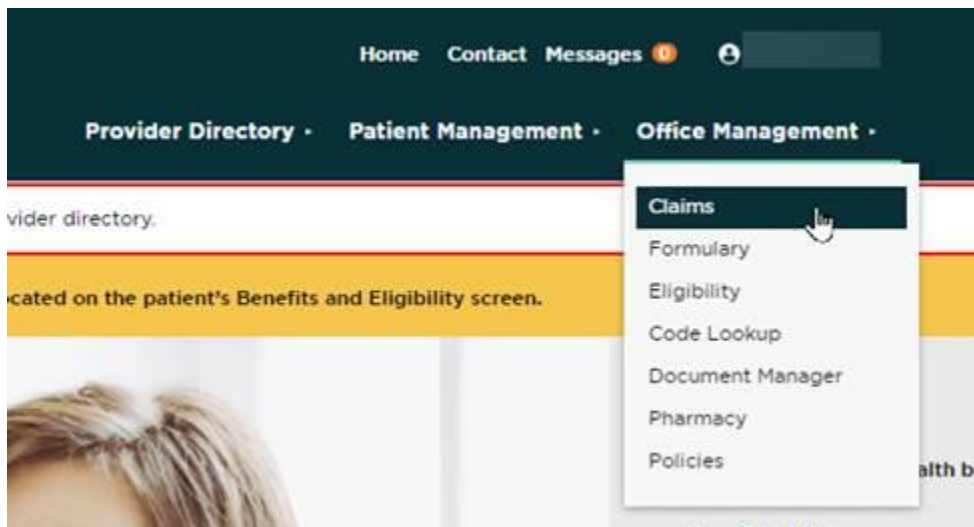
Home Contact Messages 0

Provider Directory · Patient Management · Office Management ·

vider directory.

cated on the patient's Benefits and Eligibility screen.

Claims
Formulary
Eligibility
Code Lookup
Document Manager
Pharmacy
Policies

alth b